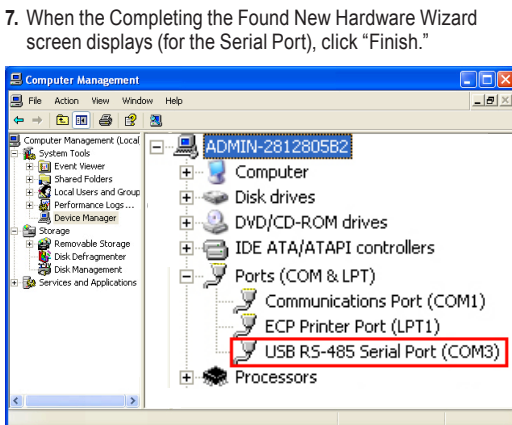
7. When the Completing the Found New Hardware Wizard screen displays (for the Serial Port), click "Finish."

Computer Management

File Action View Window Help

Computer Management (Local
System Tools
Event Viewer
Shared Folders
Local Users and Group
Performance Logs...
Device Manager
Storage
Removable Storage
Disk Defragmenter
Disk Management
Services and Applications

ADMIN-2812805B2
Computer
Disk drives
DVD/CD-ROM drives
IDE ATA/ATAPI controllers
Ports (COM & LPT)
Communications Port (COM1)
ECP Printer Port (LPT1)
USB RS-485 Serial Port (COM3)
Processors